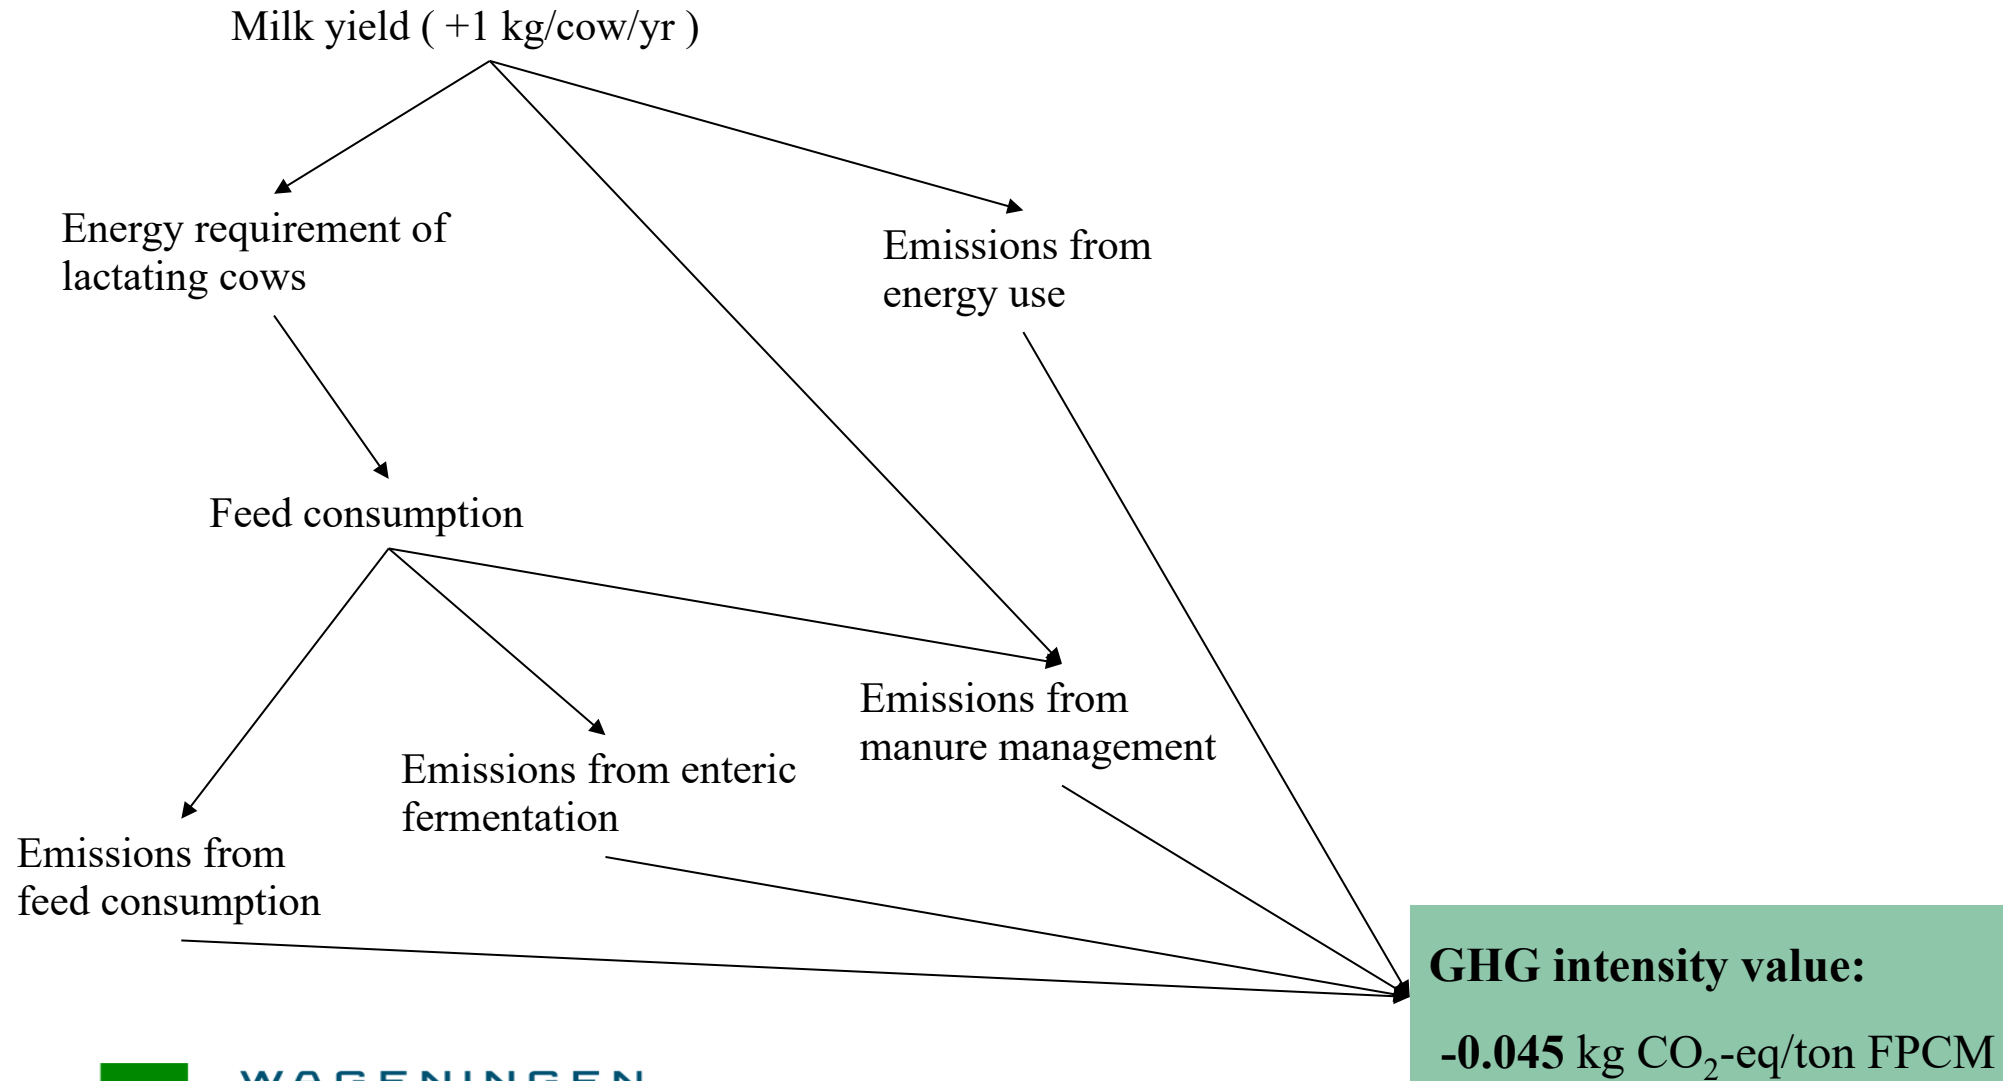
Milk yield ( +1 kg/cow/yr )

Energy requirement of lactating cows

Emissions from energy use

Feed consumption

Emissions from manure management

Emissions from enteric fermentation

Emissions from feed consumption

GHG intensity value:

-0.045 kg $CO_2$-eq/ton FPCM

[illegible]